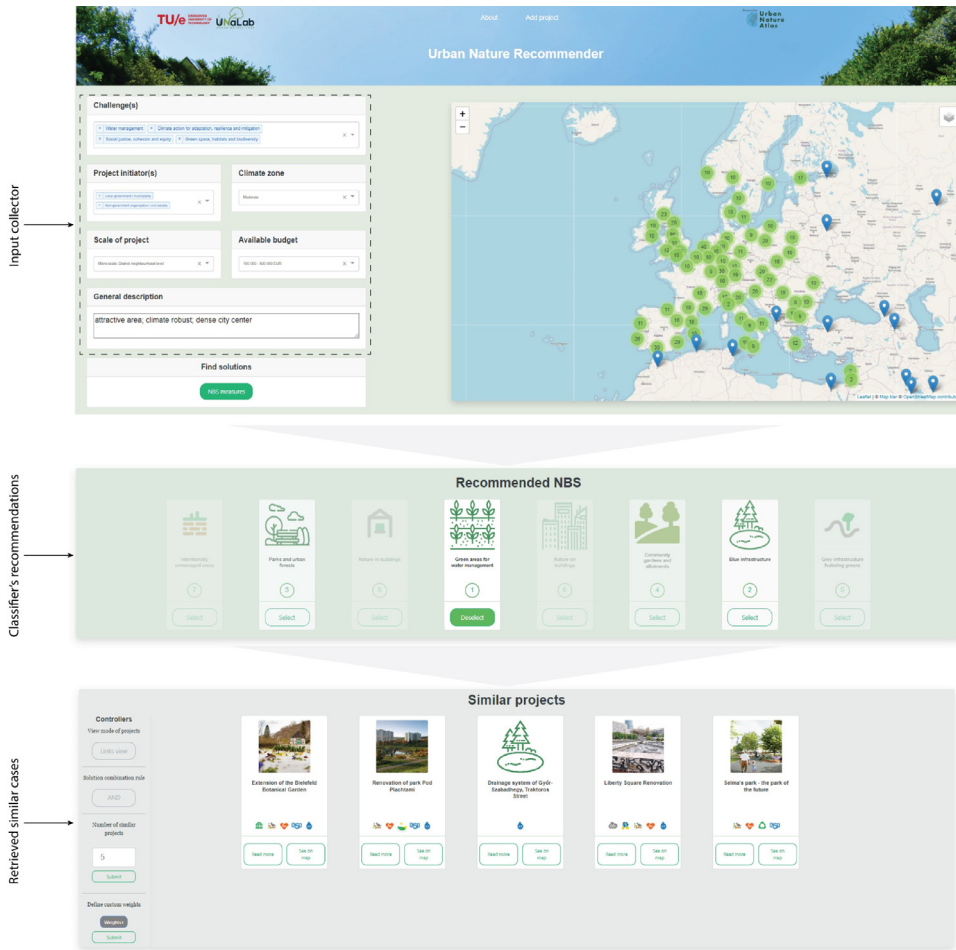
TU/e EINDHOVEN UNIVERSITY OF TECHNOLOGY UNaLab

About Add project

Urban Nature Atlas

Urban Nature Recommender

Input collector

Challenge(s)

× Water management × Climate action for adaptation, resilience and mitigation × Social justice, cohesion and equity × Green space, habitats and biodiversity

Project initiator(s)

× Local government / municipality × Non-government organisation / civil society

Climate zone

Moderate

Scale of project

Micro-scale: District neighbourhood level

Available budget

100.000 - 500.000 EUR

General description

attractive area; climate robust; dense city center

Find solutions

NBS measures

+
−

Leaflet | © Map tiles © OpenStreetMap contributors

Classifier's recommendations

Recommended NBS

Intentionally unmanaged areas
7
Select

Parks and urban forests
3
Select

Nature in buildings
5
Select

Green areas for water management
1
Deselect

Nature on buildings
6
Select

Community gardens and allotments
4
Select

Blue infrastructure
2
Select

Grey infrastructure featuring greens
8
Select

Retrieved similar cases

Similar projects

Controllers

View mode of projects

Units view

Solution combination rule

AND

Number of similar projects

5

Submit

Define custom weights

Weights

Submit

Extension of the Bielefeld Botanical Garden
Read more See on map

Renovation of park Pod Plachtami
Read more See on map

Drainage system of Győr-Szabadhegy, Traktorra Street
Read more See on map

Liberty Square Renovation
Read more See on map

Selma's park - the park of the future
Read more See on map